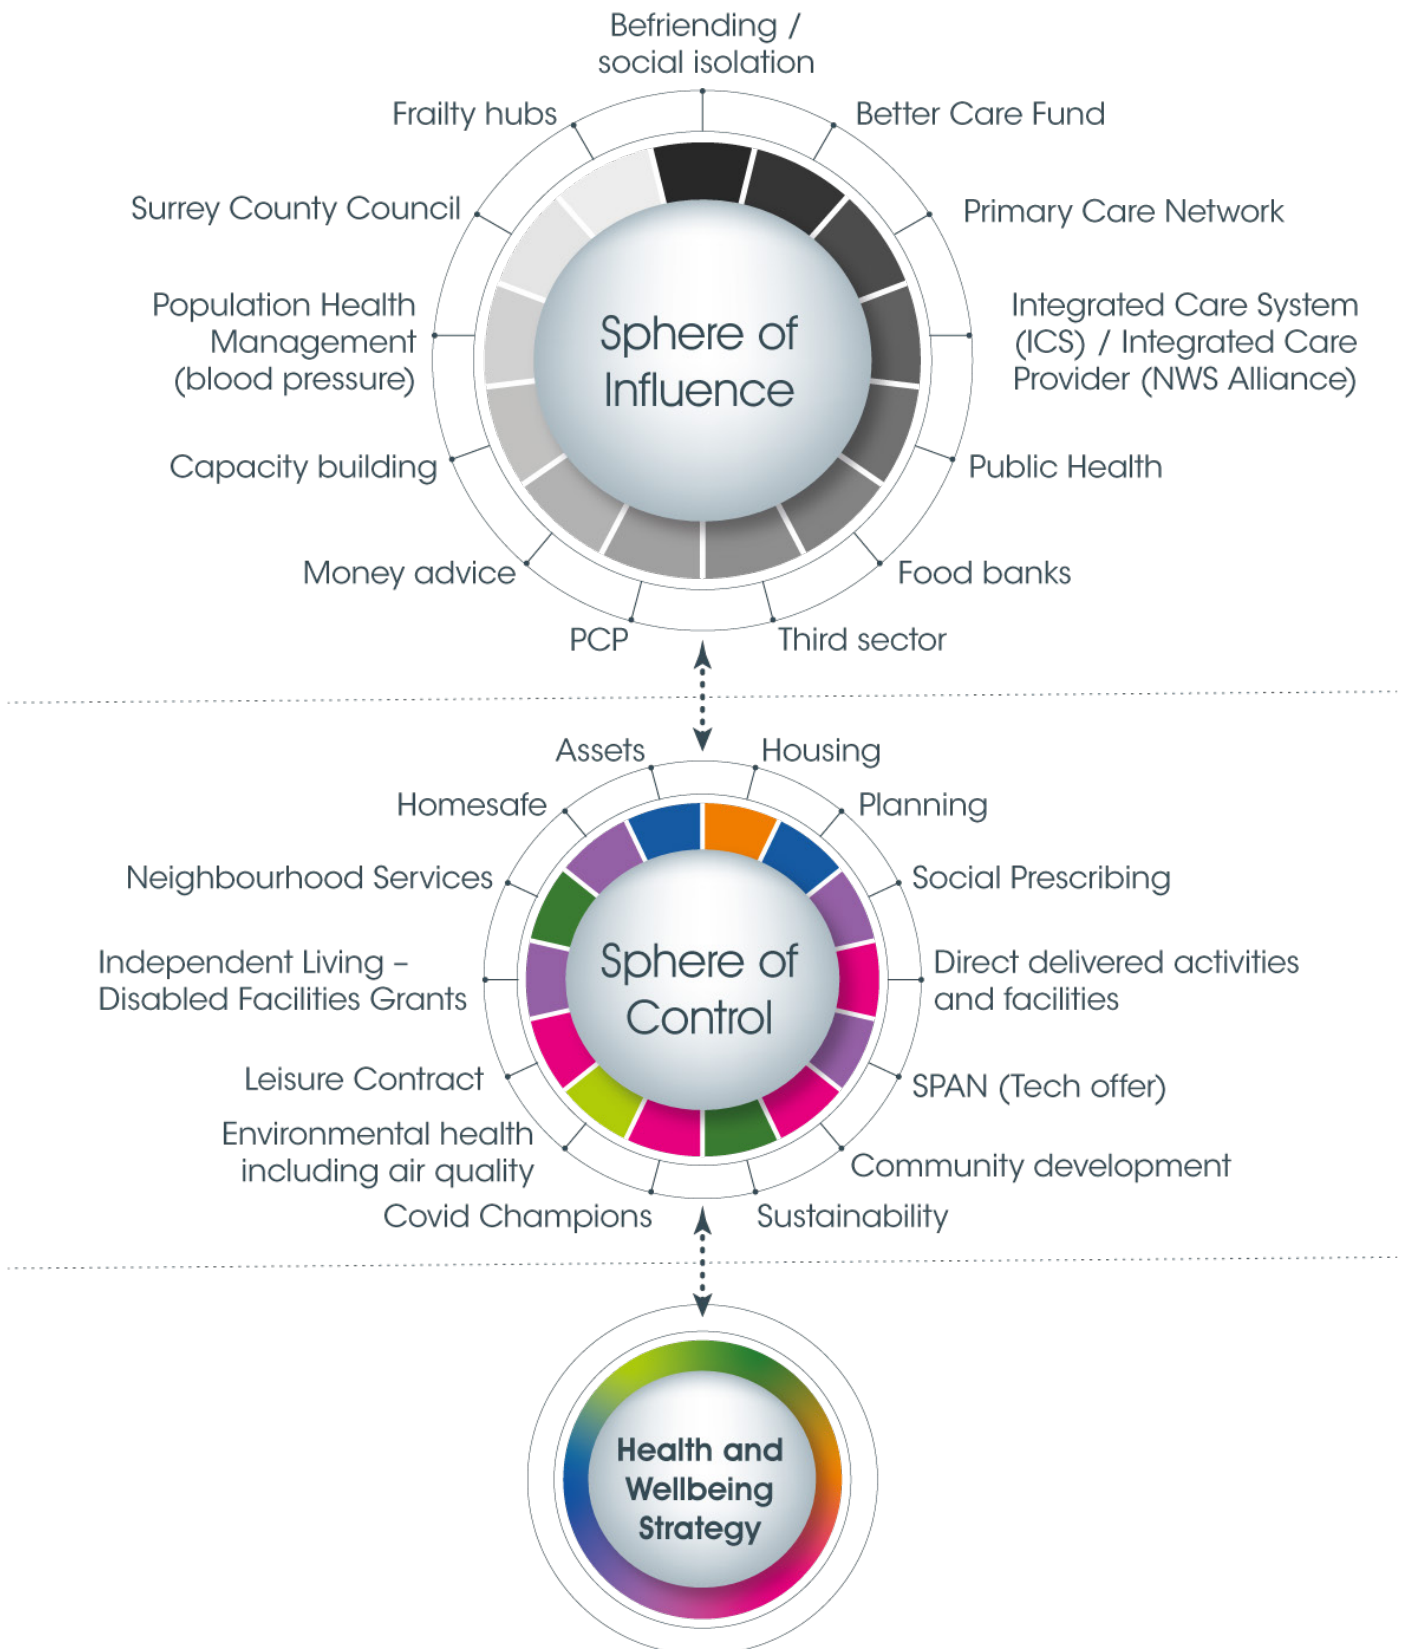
Befriending / social isolation

Better Care Fund

Primary Care Network

Integrated Care System (ICS) / Integrated Care Provider (NWS Alliance)

Public Health

Food banks

Third sector

PCP

Money advice

Capacity building

Population Health Management (blood pressure)

Surrey County Council

Frailty hubs

Sphere of Influence

Housing

Planning

Social Prescribing

Direct delivered activities and facilities

SPAN (Tech offer)

Community development

Sustainability

Covid Champions

Environmental health including air quality

Leisure Contract

Independent Living – Disabled Facilities Grants

Neighbourhood Services

Homesafe

Assets

Sphere of Control

Health and Wellbeing Strategy